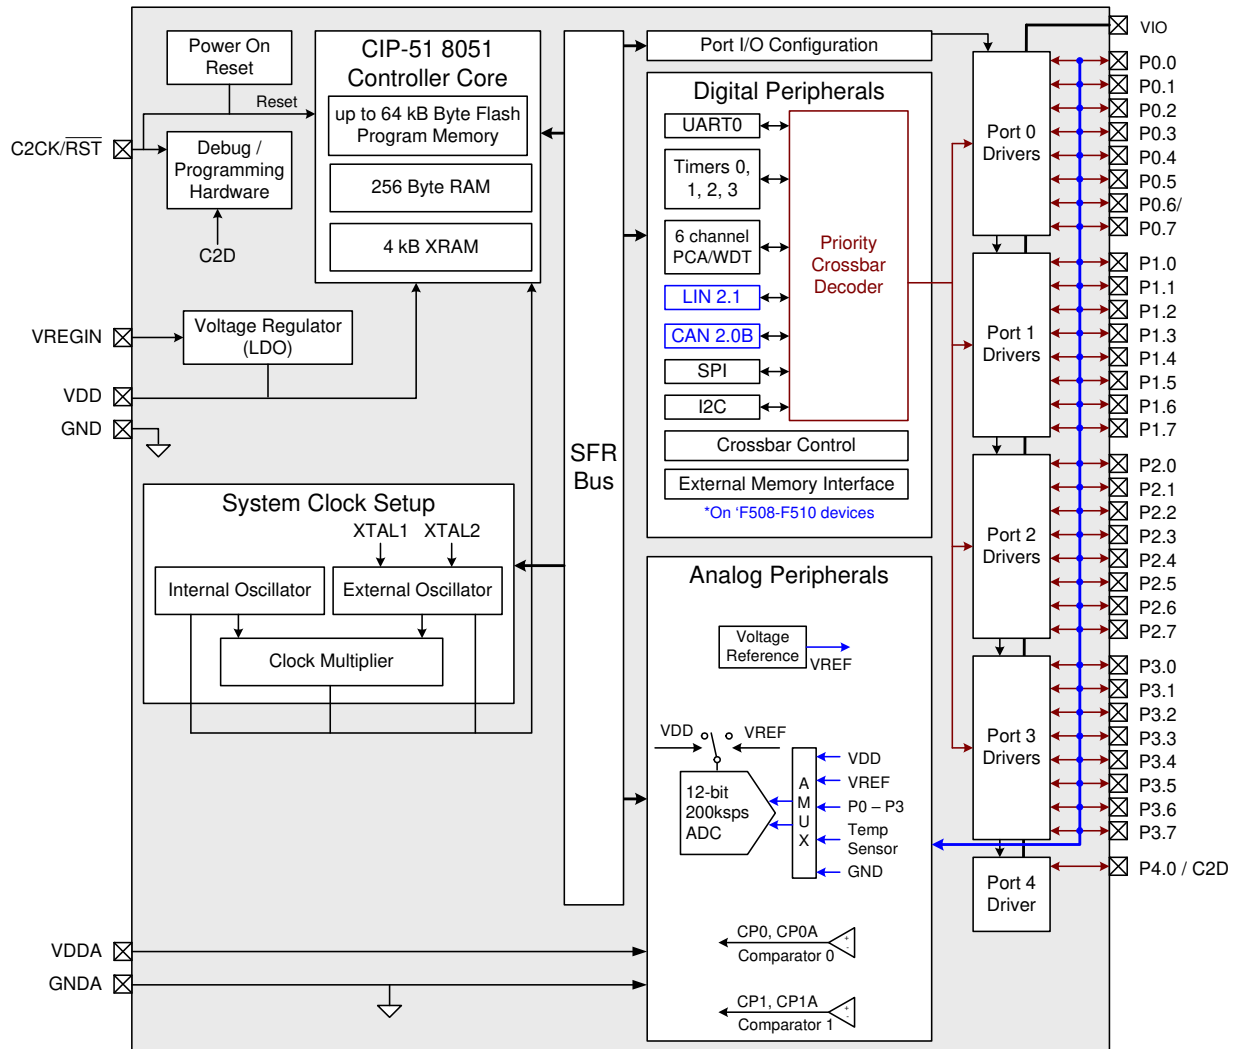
Power On Reset

Reset

C2CK/$\overline{RST}$

Debug / Programming Hardware

C2D

CIP-51 8051 Controller Core

up to 64 kB Byte Flash Program Memory

256 Byte RAM

4 kB XRAM

VREGIN

Voltage Regulator (LDO)

VDD

GND

System Clock Setup

XTAL1 XTAL2

Internal Oscillator

External Oscillator

Clock Multiplier

SFR Bus

Port I/O Configuration

Digital Peripherals

UART0

Timers 0, 1, 2, 3

6 channel PCA/WDT

LIN 2.1

CAN 2.0B

SPI

I2C

Priority Crossbar Decoder

Crossbar Control

External Memory Interface

*On 'F508-F510 devices

Analog Peripherals

Voltage Reference

VREF

VDD VREF

12-bit 200ksps ADC

A M U X

VDD

VREF

P0 – P3

Temp Sensor

GND

CP0, CP0A

Comparator 0

CP1, CP1A

Comparator 1

VDDA

GNDA

VIO

Port 0 Drivers

Port 1 Drivers

Port 2 Drivers

Port 3 Drivers

Port 4 Driver

P0.0
P0.1
P0.2
P0.3
P0.4
P0.5
P0.6/
P0.7
P1.0
P1.1
P1.2
P1.3
P1.4
P1.5
P1.6
P1.7
P2.0
P2.1
P2.2
P2.3
P2.4
P2.5
P2.6
P2.7
P3.0
P3.1
P3.2
P3.3
P3.4
P3.5
P3.6
P3.7
P4.0 / C2D